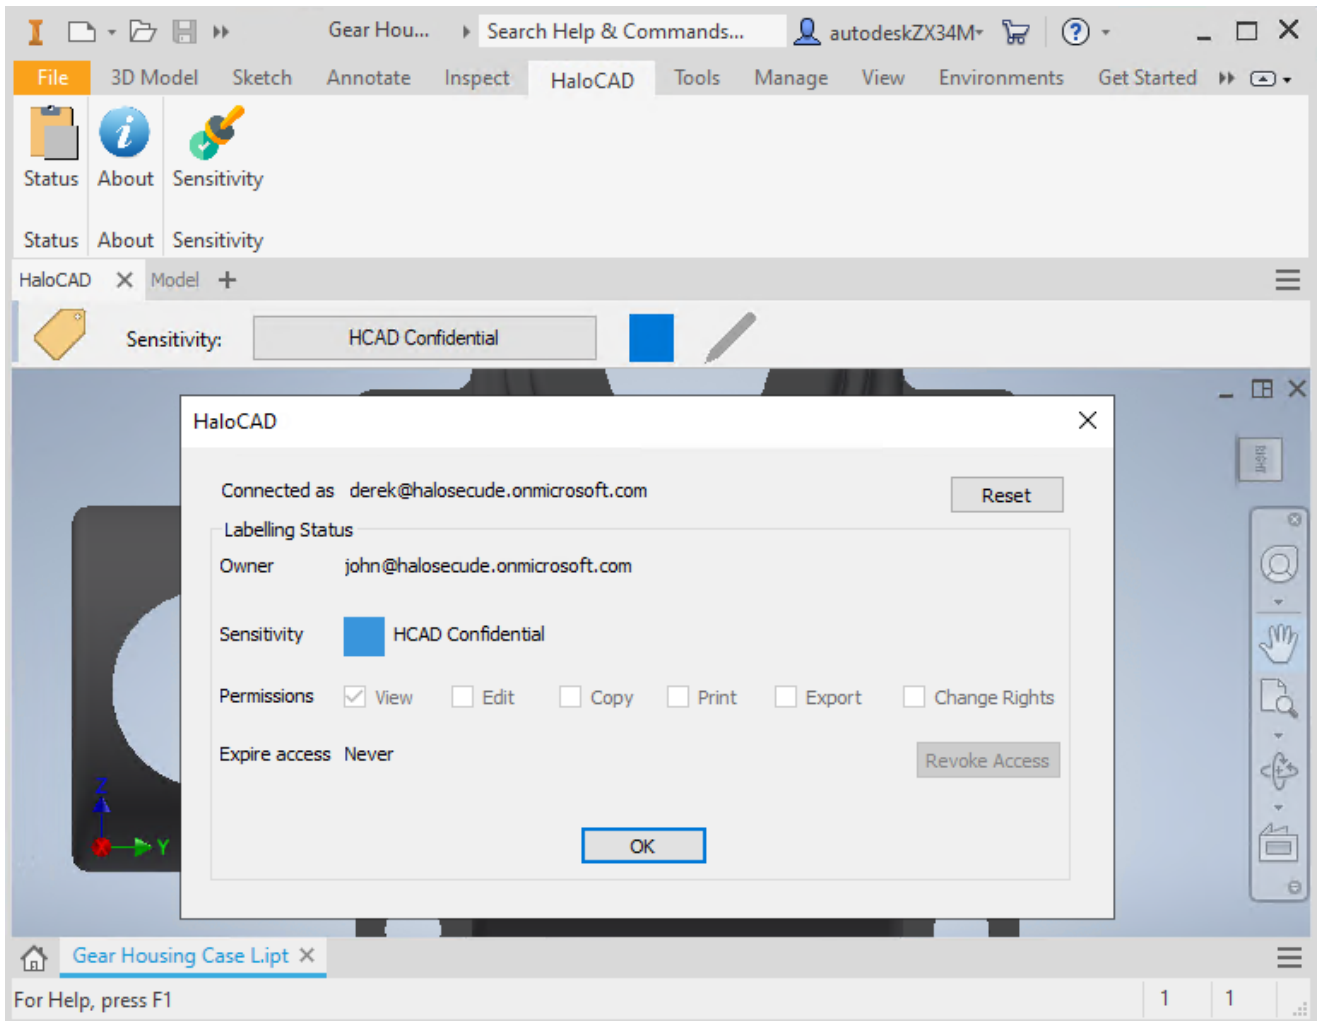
Gear Hou... Search Help & Commands... autodeskZX34M

File 3D Model Sketch Annotate Inspect HaloCAD Tools Manage View Environments Get Started

Status About Sensitivity

Status About Sensitivity

HaloCAD Model +

Sensitivity: HCAD Confidential

HaloCAD

Connected as derek@halosecude.onmicrosoft.com

Reset

Labelling Status

Owner john@halosecude.onmicrosoft.com

Sensitivity HCAD Confidential

Permissions View Edit Copy Print Export Change Rights

Expire access Never

Revoke Access

OK

Z

Y

Gear Housing Case I.ipt

For Help, press F1

1 1